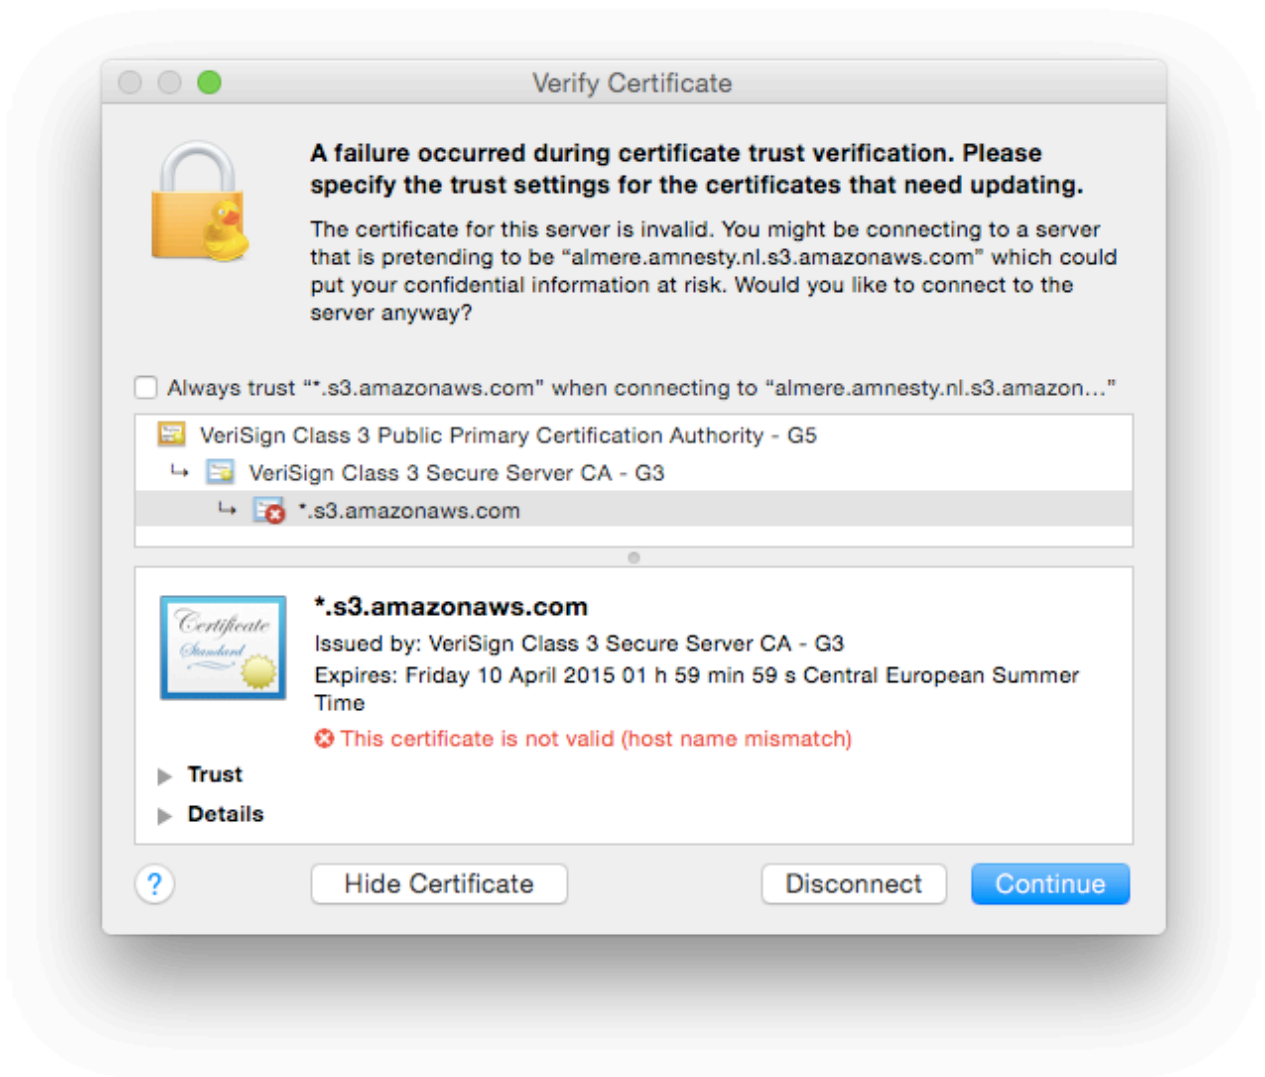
Verify Certificate

A failure occurred during certificate trust verification. Please specify the trust settings for the certificates that need updating.

The certificate for this server is invalid. You might be connecting to a server that is pretending to be "almere.amnesty.nl.s3.amazonaws.com" which could put your confidential information at risk. Would you like to connect to the server anyway?

Always trust "*.s3.amazonaws.com" when connecting to "almere.amnesty.nl.s3.amazon..."

VeriSign Class 3 Public Primary Certification Authority - G5
VeriSign Class 3 Secure Server CA - G3
*.s3.amazonaws.com

Certificate Standard

*.s3.amazonaws.com
Issued by: VeriSign Class 3 Secure Server CA - G3
Expires: Friday 10 April 2015 01 h 59 min 59 s Central European Summer Time
This certificate is not valid (host name mismatch)

Trust
Details

?
Hide Certificate
Disconnect
Continue